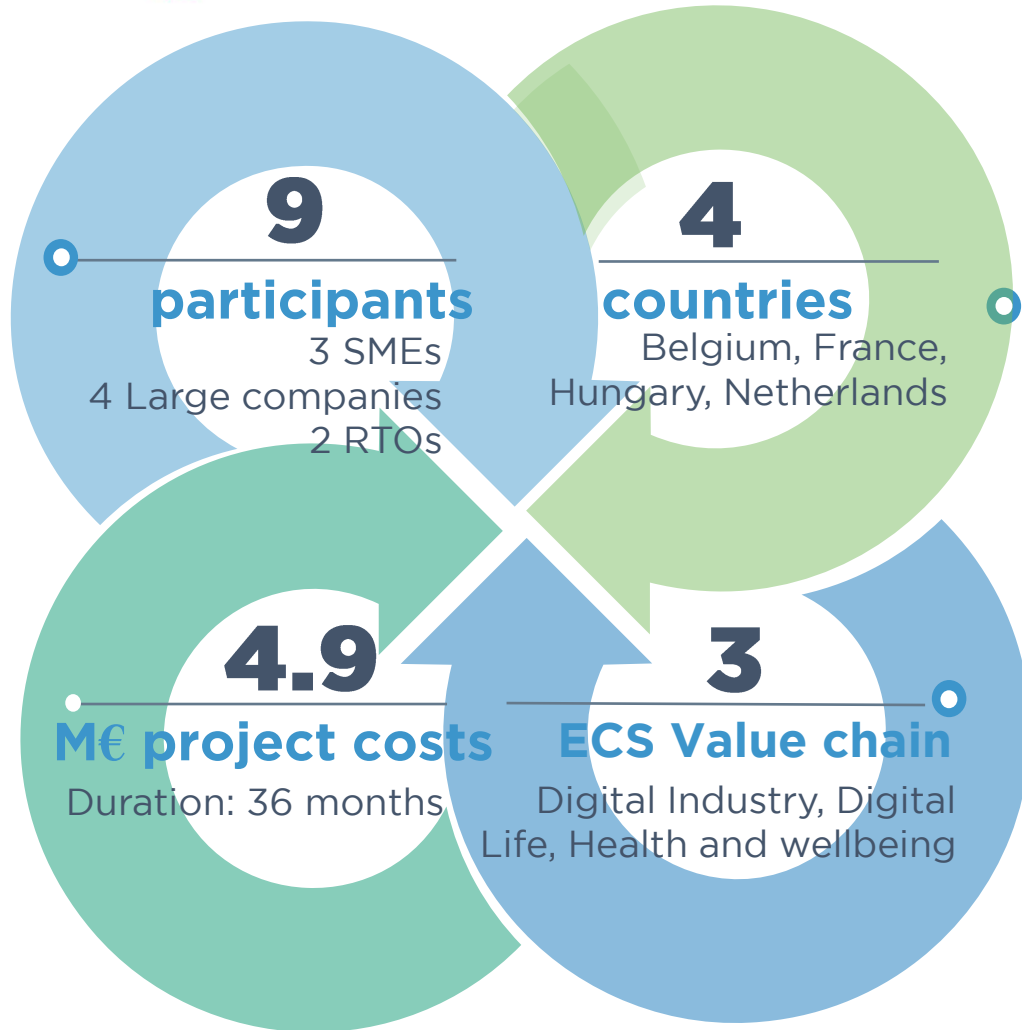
9

participants

3 SMEs
4 Large companies
2 RTOs

4

countries

Belgium, France, Hungary, Netherlands

4.9

M€ project costs

Duration: 36 months

3

ECS Value chain

Digital Industry, Digital Life, Health and wellbeing